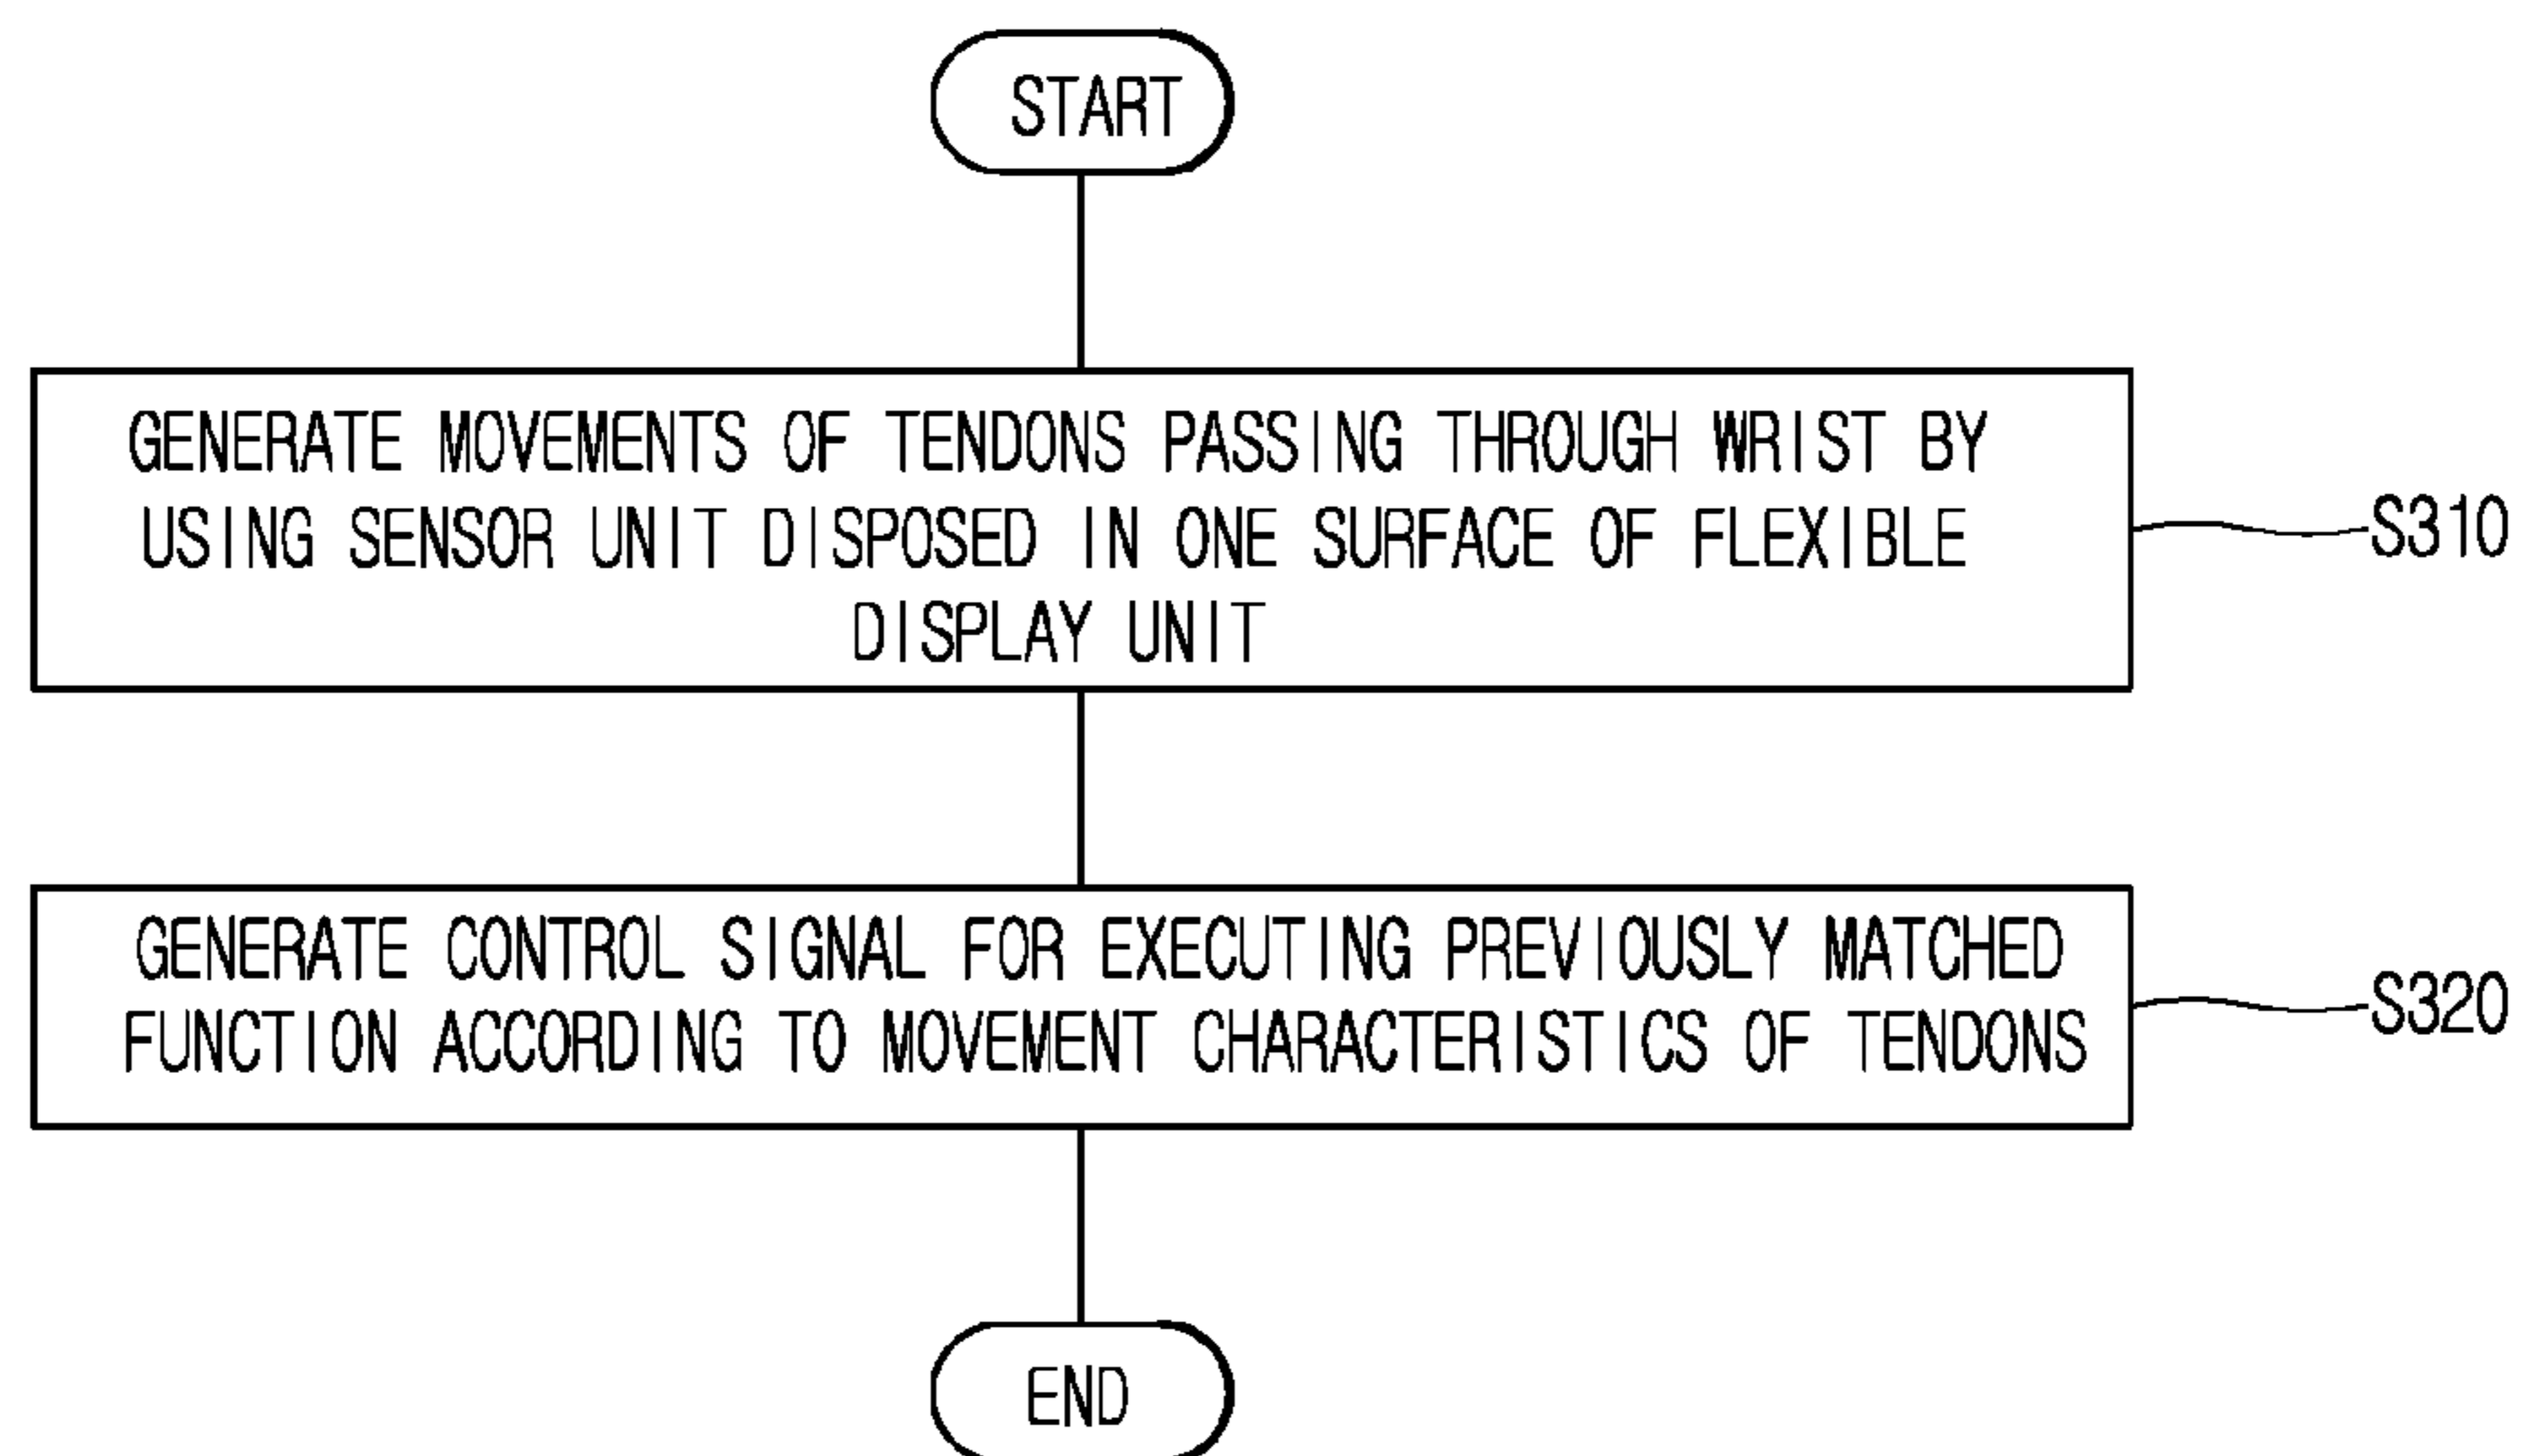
START

GENERATE MOVEMENTS OF TENDONS PASSING THROUGH WRIST BY USING SENSOR UNIT DISPOSED IN ONE SURFACE OF FLEXIBLE DISPLAY UNIT

S310

GENERATE CONTROL SIGNAL FOR EXECUTING PREVIOUSLY MATCHED FUNCTION ACCORDING TO MOVEMENT CHARACTERISTICS OF TENDONS

S320

END